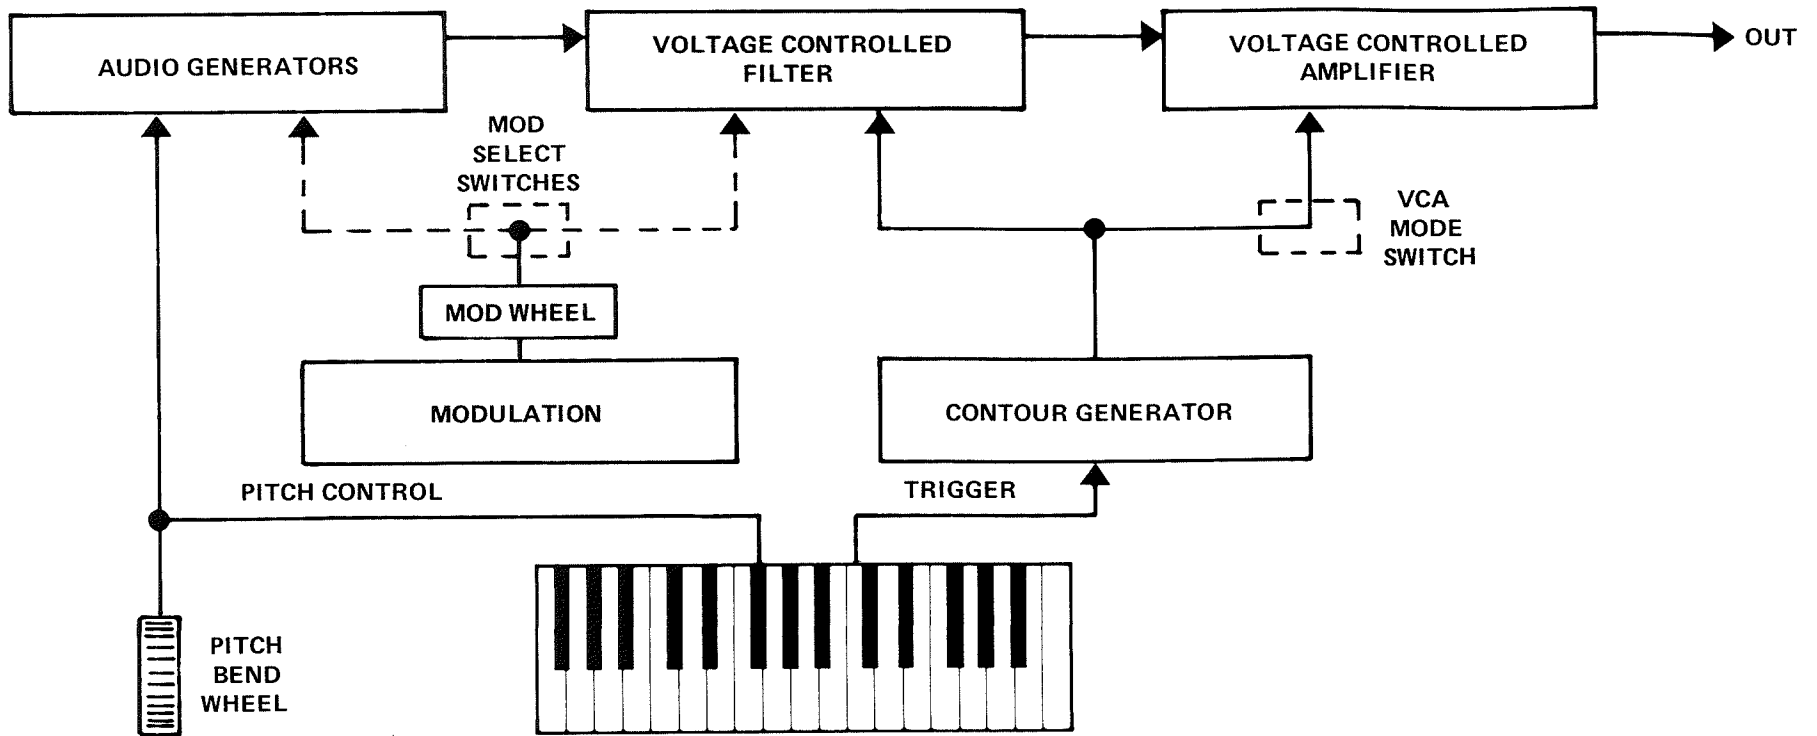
AUDIO GENERATORS

VOLTAGE CONTROLLED FILTER

VOLTAGE CONTROLLED AMPLIFIER

OUT

MOD SELECT SWITCHES

VCA MODE SWITCH

MOD WHEEL

MODULATION

CONTOUR GENERATOR

PITCH CONTROL

TRIGGER

PITCH BEND WHEEL